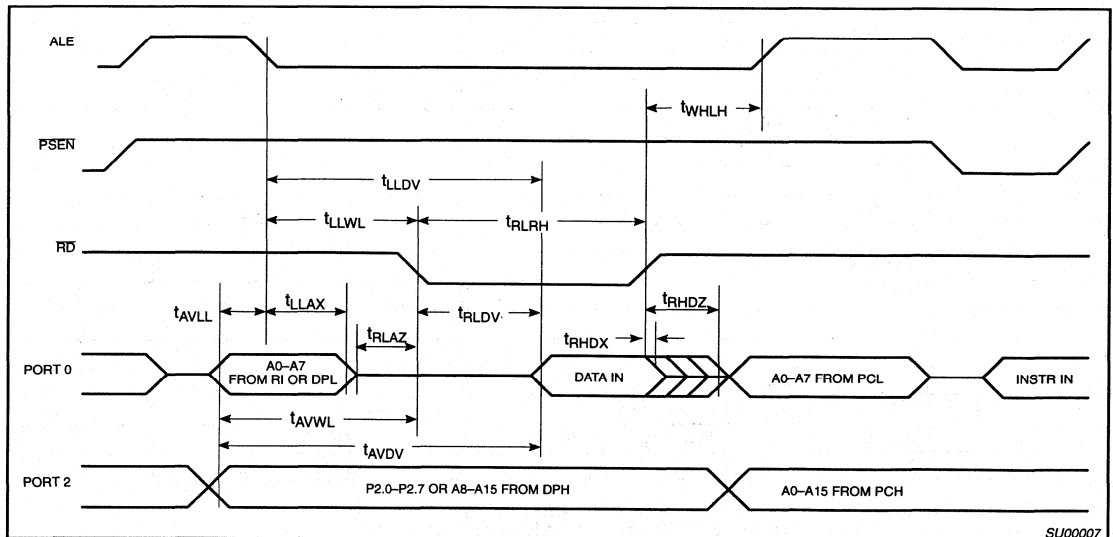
ALE

$t_{WHLH}$

$\overline{PSEN}$

$t_{LLDV}$

$t_{LLWL}$

$t_{RLRH}$

$\overline{RD}$

$t_{AVLL}$

$t_{LLAX}$

$t_{RLAZ}$

$t_{RLDV}$

$t_{RHDX}$

$t_{RHDZ}$

PORT 0

A0–A7 FROM RI OR DPL

DATA IN

A0–A7 FROM PCL

INSTR IN

$t_{AVWL}$

$t_{AVDV}$

PORT 2

P2.0–P2.7 OR A8–A15 FROM DPH

A0–A15 FROM PCH

SU00007